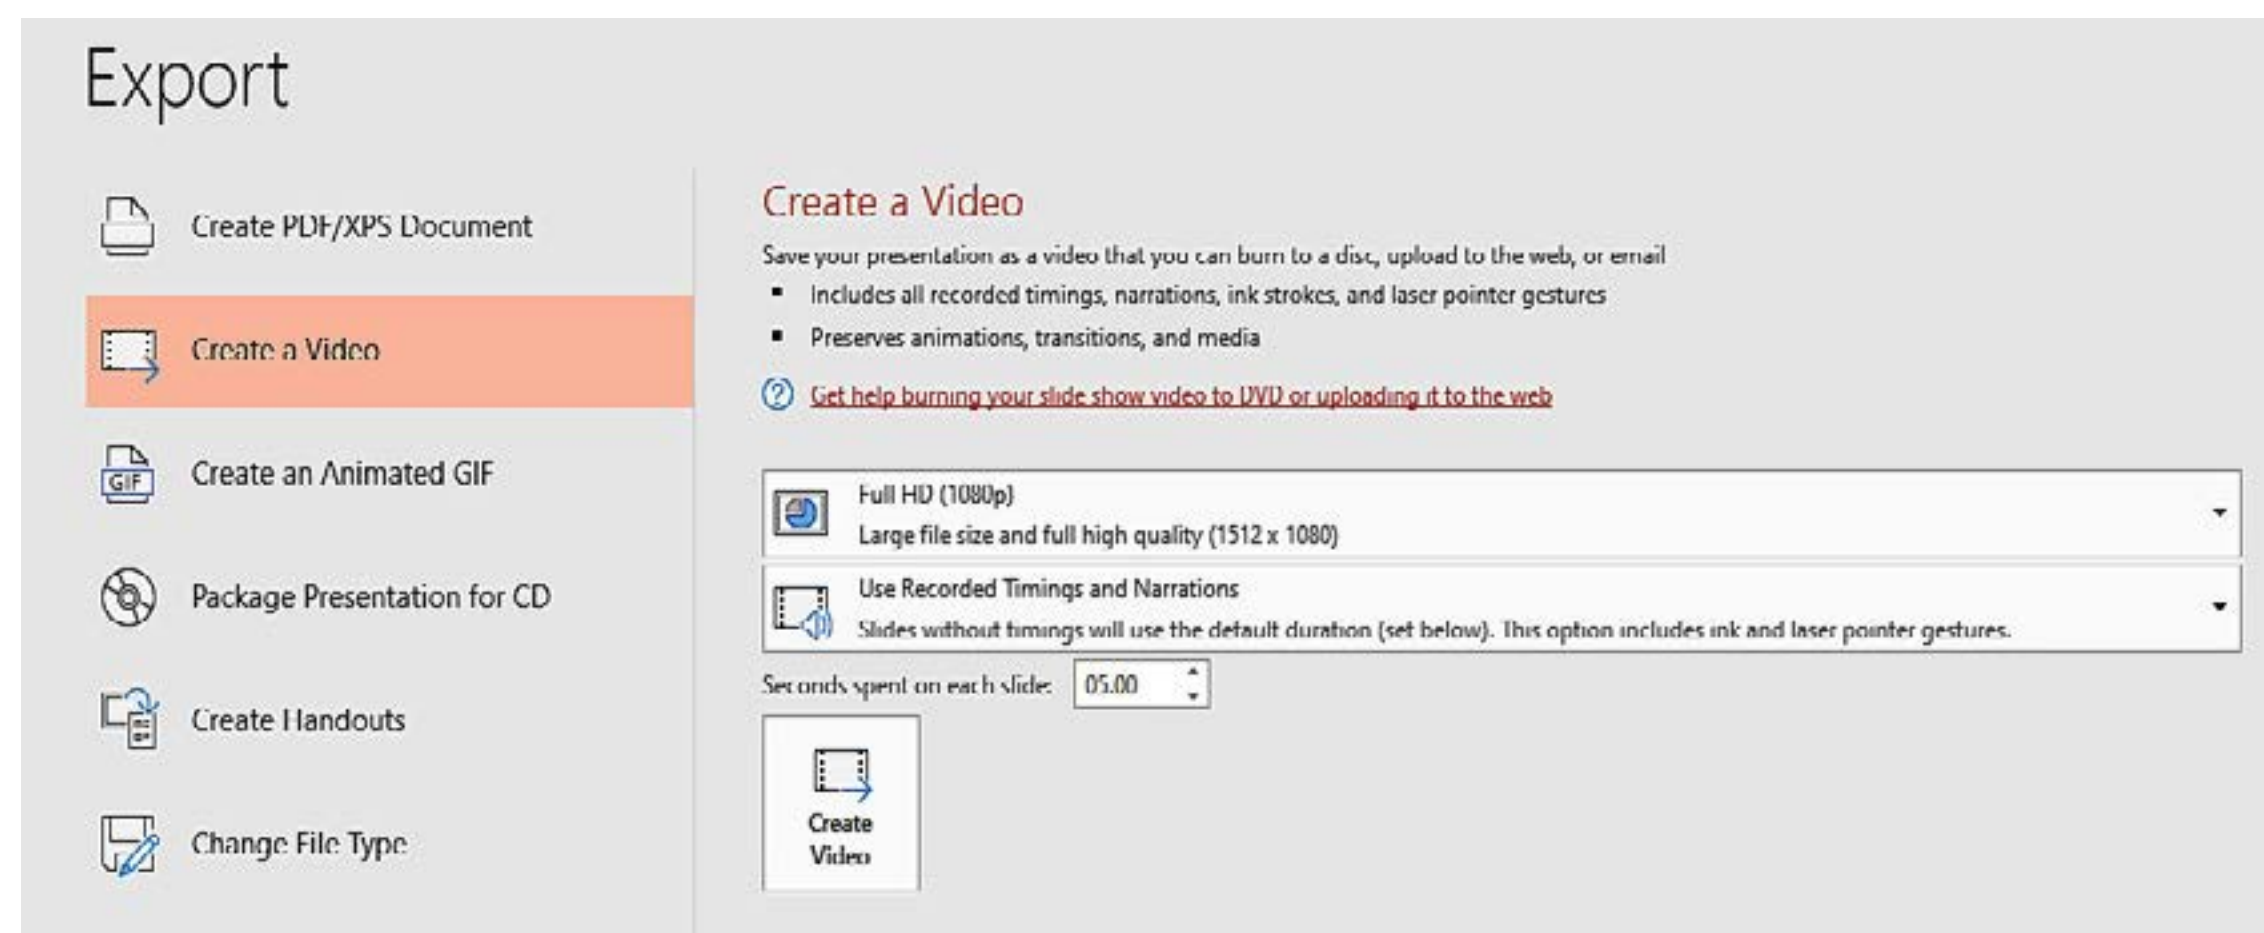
Export

Create PDF/XPS Document

Create a Video

GIF Create an Animated GIF

Package Presentation for CD

Create Handouts

Change File Type

Create a Video

Save your presentation as a video that you can burn to a disc, upload to the web, or email

- Includes all recorded timings, narrations, ink strokes, and laser pointer gestures
- Preserves animations, transitions, and media

Get help burning your slide show video to DVD or uploading it to the web

Full HD (1080p)
Large file size and full high quality (1512 x 1080)

Use Recorded Timings and Narrations
Slides without timings will use the default duration (set below). This option includes ink and laser pointer gestures.

Seconds spent on each slide: 05.00

Create Video